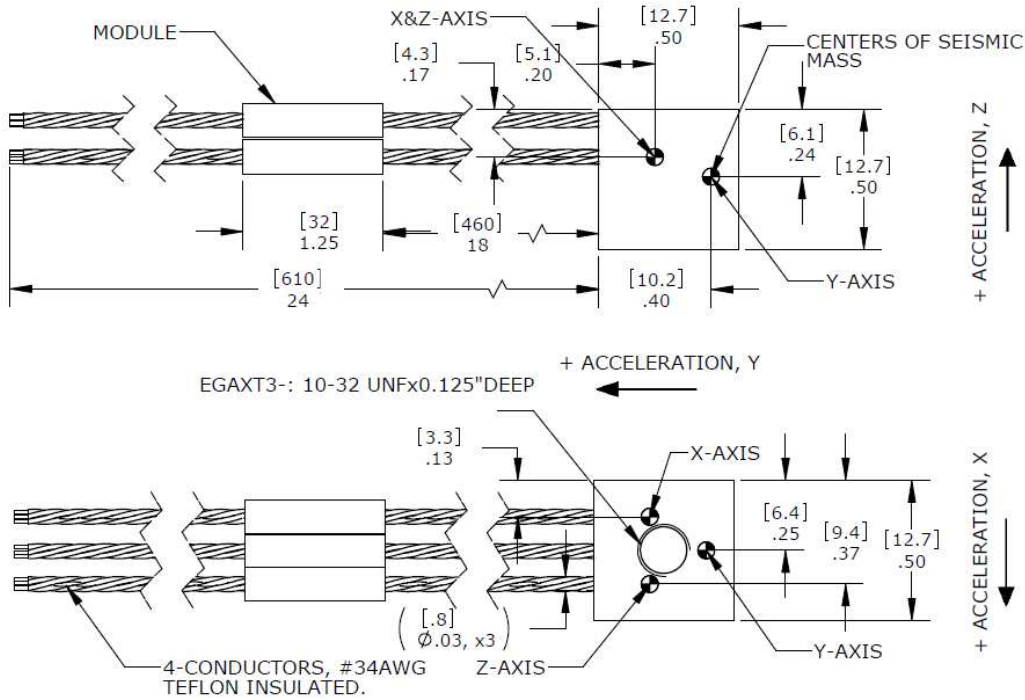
MODULE

X&Z-AXIS

[12.7]
.50

CENTERS OF SEISMIC MASS

[4.3]
.17

[5.1]
.20

[6.1]
.24

[12.7]
.50

+ ACCELERATION, Z

[32]
1.25

[460]
18

[610]
24

[10.2]
.40

Y-AXIS

+ ACCELERATION, Y

EGAXT3-: 10-32 UNFx0.125"DEEP

[3.3]
.13

X-AXIS

[6.4]
.25

[9.4]
.37

[12.7]
.50

+ ACCELERATION, X

[.8]
Ø.03, x3

4-CONDUCTORS, #34AWG TEFLON INSULATED.

Z-AXIS

Y-AXIS